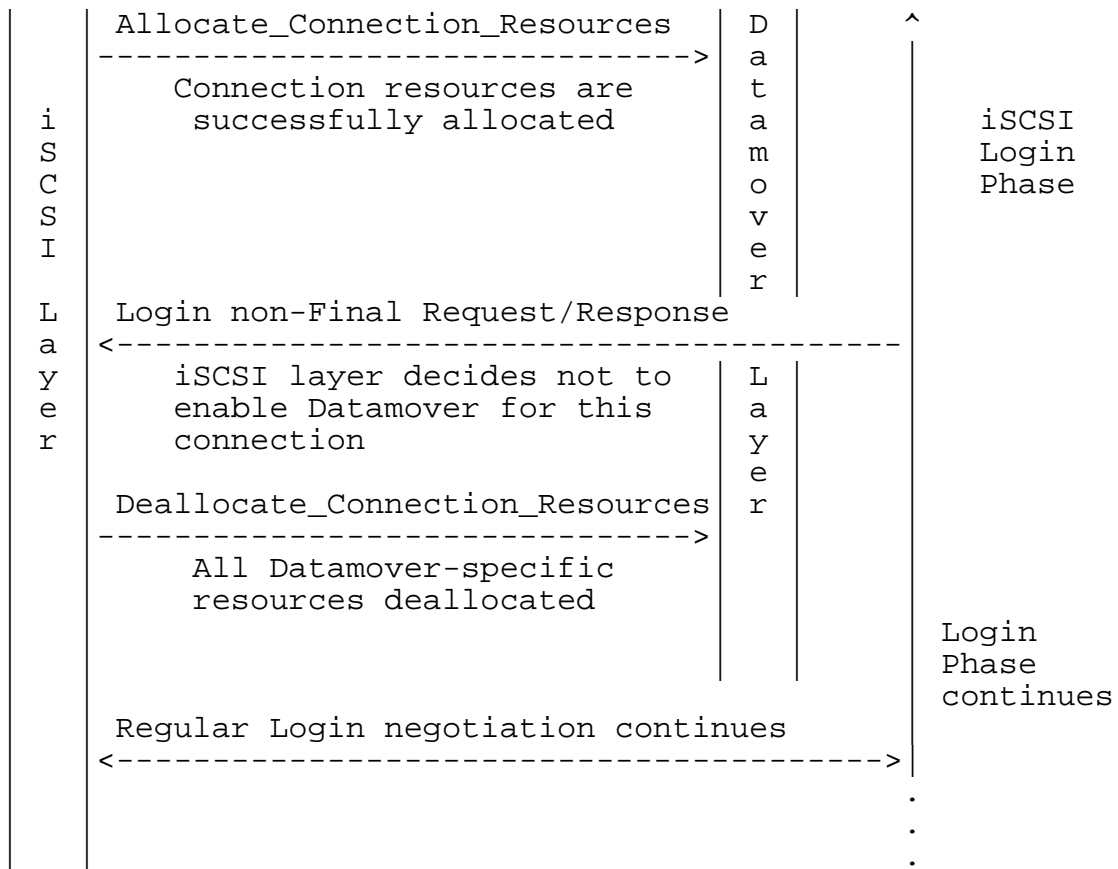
iSCSI Layer

Allocate_Connection_Resources

Connection resources are successfully allocated

Datamover

Layer

iSCSI Login Phase

Login non-Final Request/Response

iSCSI layer decides not to enable Datamover for this connection

Deallocate_Connection_Resources

All Datamover-specific resources deallocated

Login Phase continues

Regular Login negotiation continues

.
.
.